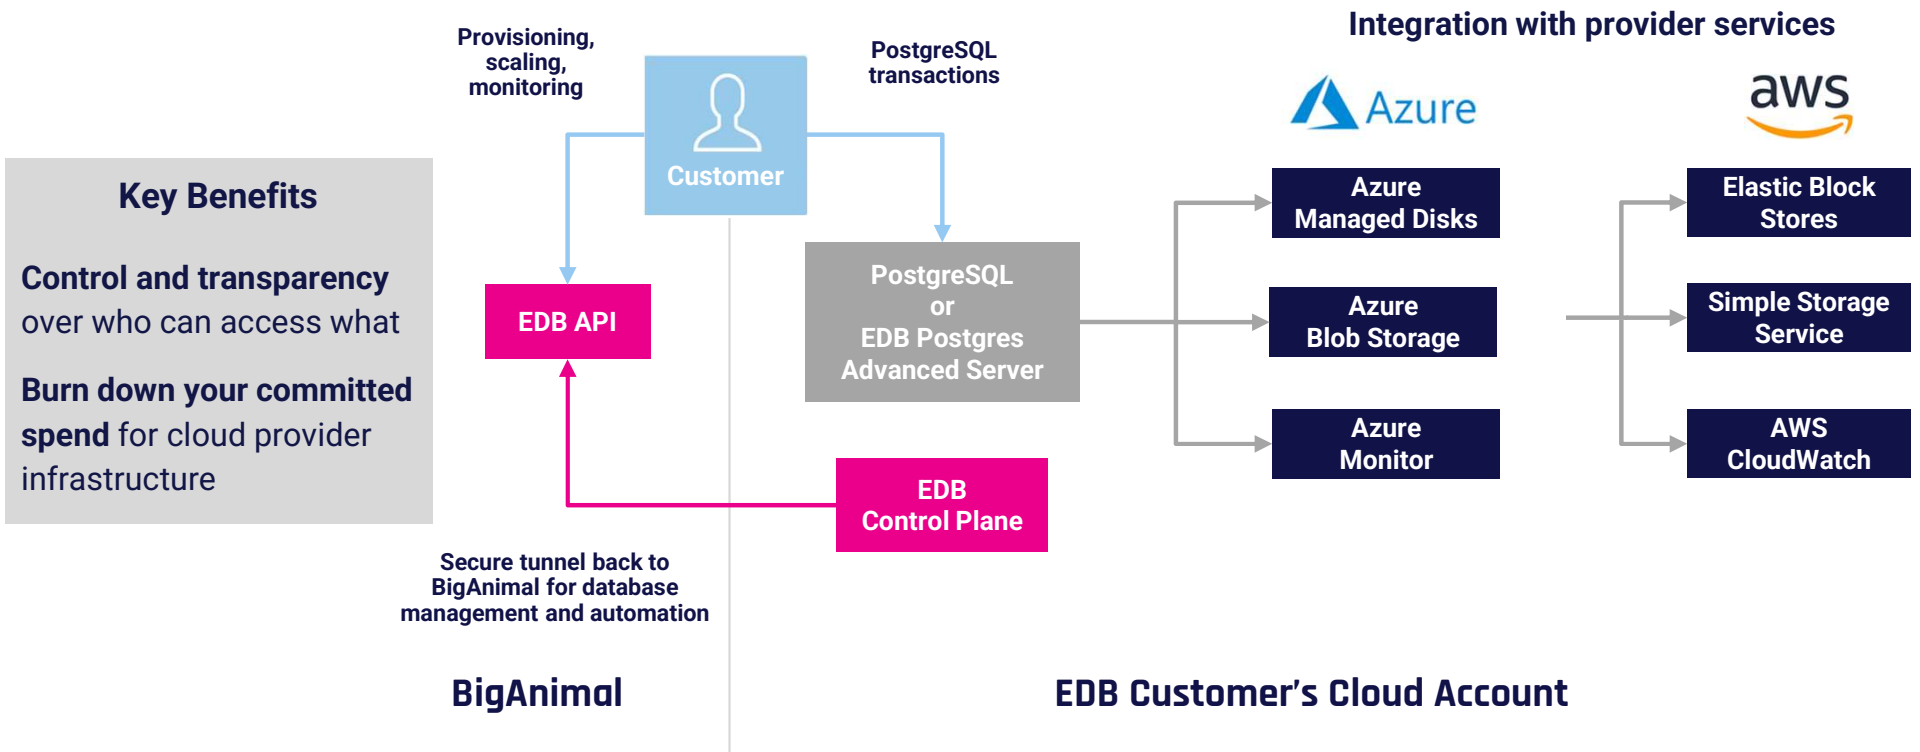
Key Benefits

Control and transparency over who can access what

Burn down your committed spend for cloud provider infrastructure

Provisioning, scaling, monitoring

Customer

PostgreSQL transactions

EDB API

PostgreSQL or EDB Postgres Advanced Server

EDB Control Plane

Secure tunnel back to BigAnimal for database management and automation

Integration with provider services

Azure

aws

Azure Managed Disks

Azure Blob Storage

Azure Monitor

Elastic Block Stores

Simple Storage Service

AWS CloudWatch

BigAnimal

EDB Customer's Cloud Account